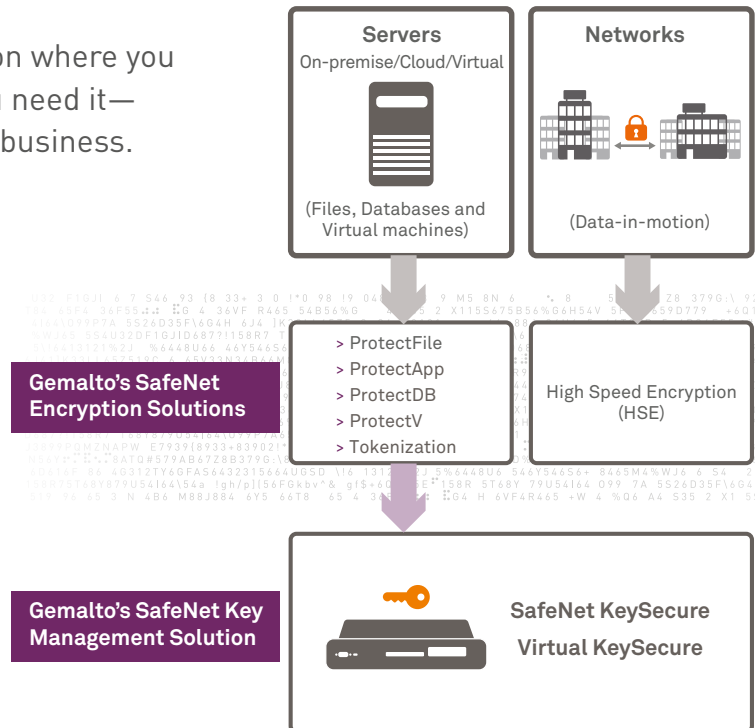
on where you
need it—
business.

Servers
On-premise/Cloud/Virtual

(Files, Databases and Virtual machines)

Networks

(Data-in-motion)

Gemalto's SafeNet Encryption Solutions

> ProtectFile
> ProtectApp
> ProtectDB
> ProtectV
> Tokenization

High Speed Encryption (HSE)

Gemalto's SafeNet Key Management Solution

SafeNet KeySecure
Virtual KeySecure